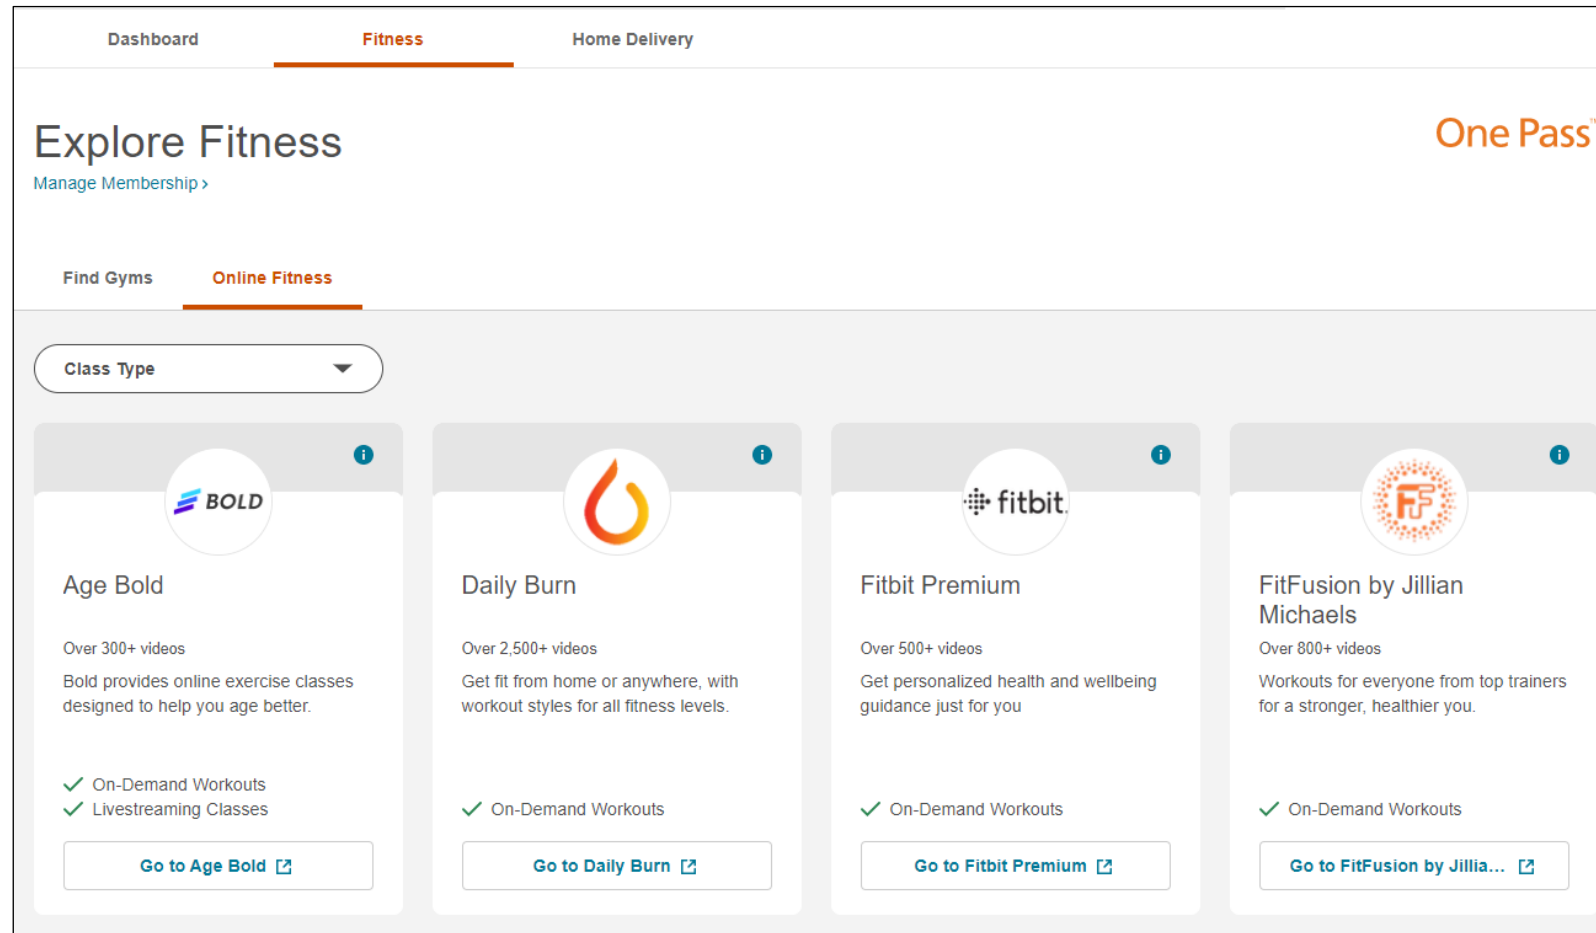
Dashboard Fitness Home Delivery

Explore Fitness
Manage Membership ›

One Pass

Find Gyms Online Fitness

Class Type

BOLD

Age Bold

Over 300+ videos

Bold provides online exercise classes designed to help you age better.

On-Demand Workouts
Livestreaming Classes

Go to Age Bold

Daily Burn

Over 2,500+ videos

Get fit from home or anywhere, with workout styles for all fitness levels.

On-Demand Workouts

Go to Daily Burn

fitbit

Fitbit Premium

Over 500+ videos

Get personalized health and wellbeing guidance just for you

On-Demand Workouts

Go to Fitbit Premium

FF

FitFusion by Jillian Michaels

Over 800+ videos

Workouts for everyone from top trainers for a stronger, healthier you.

On-Demand Workouts

Go to FitFusion by Jillia...